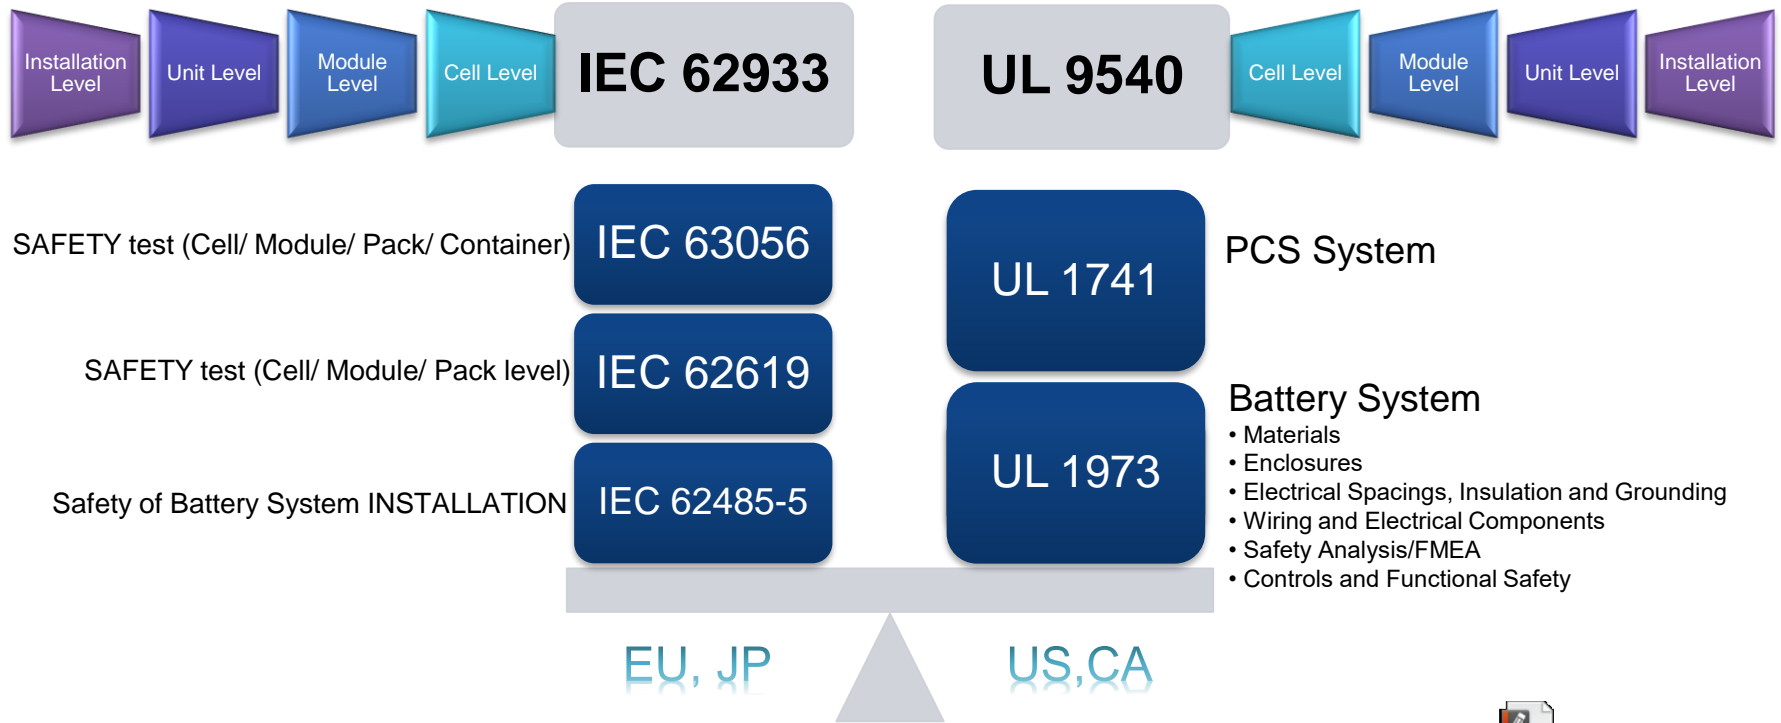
Installation Level

Unit Level

Module Level

Cell Level

IEC 62933

UL 9540

Cell Level

Module Level

Unit Level

Installation Level

SAFETY test (Cell/ Module/ Pack/ Container)

IEC 63056

UL 1741

PCS System

SAFETY test (Cell/ Module/ Pack level)

IEC 62619

Battery System
• Materials
• Enclosures
• Electrical Spacings, Insulation and Grounding
• Wiring and Electrical Components
• Safety Analysis/FMEA
• Controls and Functional Safety

Safety of Battery System INSTALLATION

IEC 62485-5

UL 1973

EU, JP

US,CA